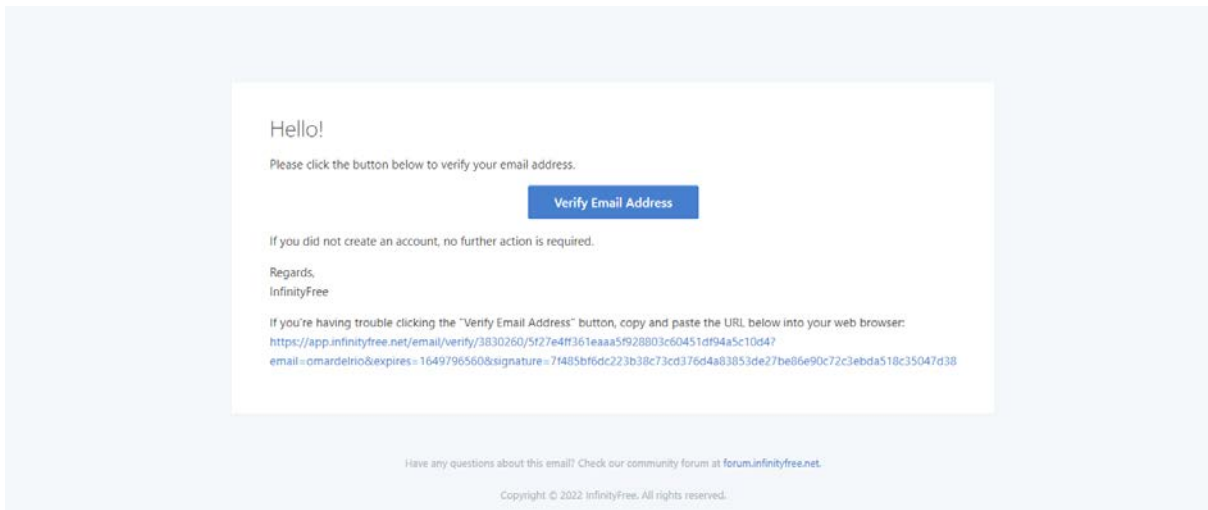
Hello!

Please click the button below to verify your email address.

Verify Email Address

If you did not create an account, no further action is required.

Regards,
InfinityFree

If you're having trouble clicking the "Verify Email Address" button, copy and paste the URL below into your web browser:
https://app.infinityfree.net/email/verify/3830260/5f27e4ff361eaaa5f928803c60451df94a5c10d4?email=omardelrio&expires=1649796560&signature=7f485bf6dc223b38c73cd376d4a83853de27be86e90c72c3ebda518c35047d38

Have any questions about this email? Check our community forum at forum.infinityfree.net.

Copyright © 2022 InfinityFree. All rights reserved.